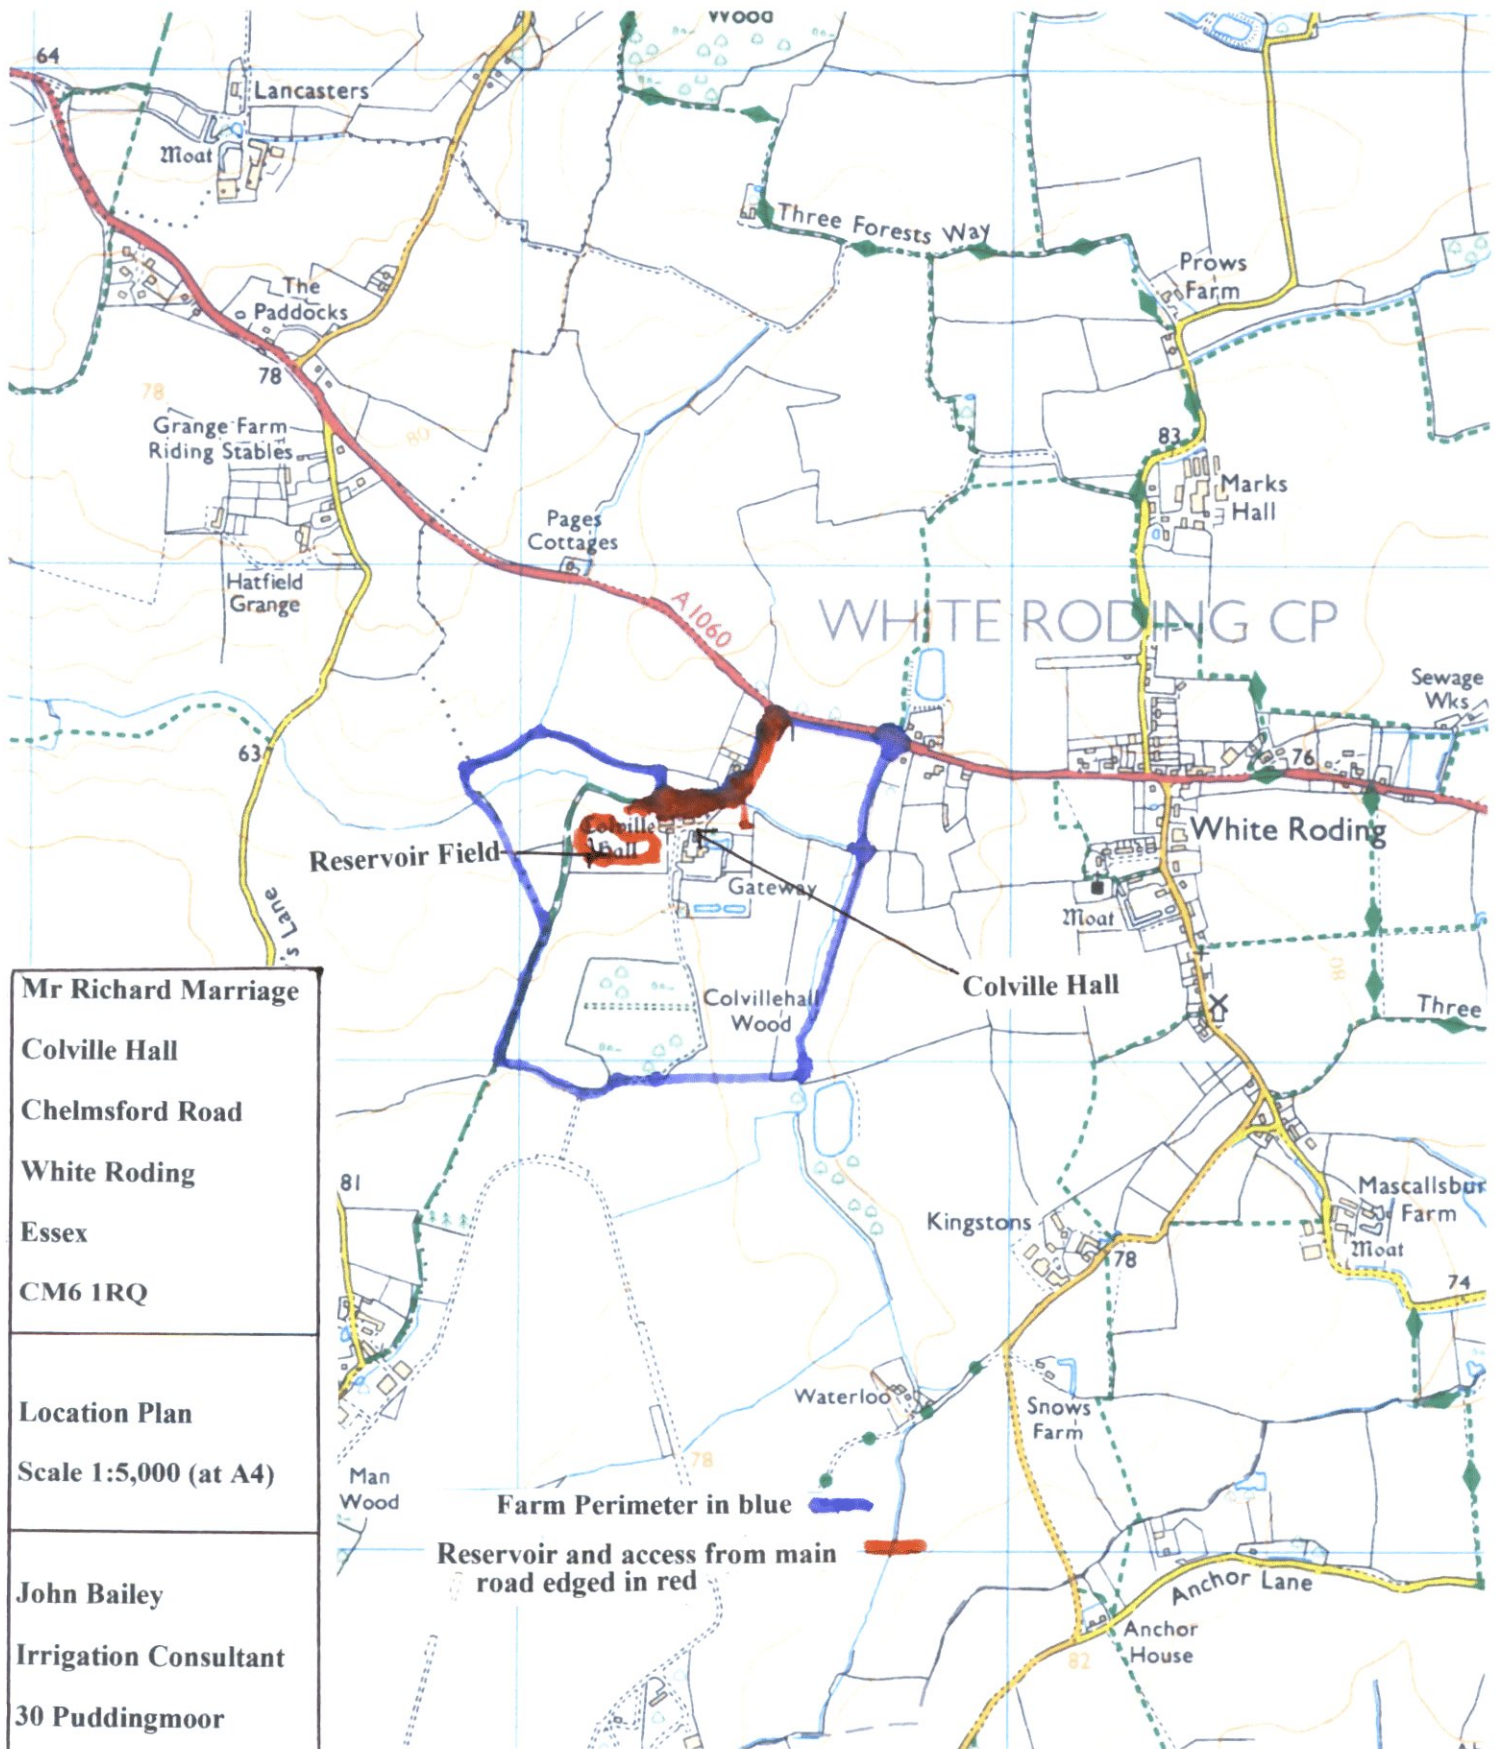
Wood
64
Lancasters
Moat
Three Forests Way
Prows Farm
The Paddocks
78
78
Grange Farm Riding Stables
80
83
Marks Hall
Pages Cottages
Hatfield Grange
A1060
WHITE RODING CP
Sewage Wks
63
76
Reservoir Field
Colville Hall
Gateway
White Roding
Moat
s Lane
Colville Hall
Colvillehall Wood
80
Three
Mr Richard Marriage
Colville Hall
Chelmsford Road
White Roding
Essex
CM6 1RQ
81
Kingstons
78
Mascallsbur Farm
Moat
74
Location Plan
Scale 1:5,000 (at A4)
Waterloo
Snows Farm
Man Wood
78
Farm Perimeter in blue
Reservoir and access from main road edged in red
John Bailey
Irrigation Consultant
30 Puddingmoor
Anchor Lane
Anchor House
82